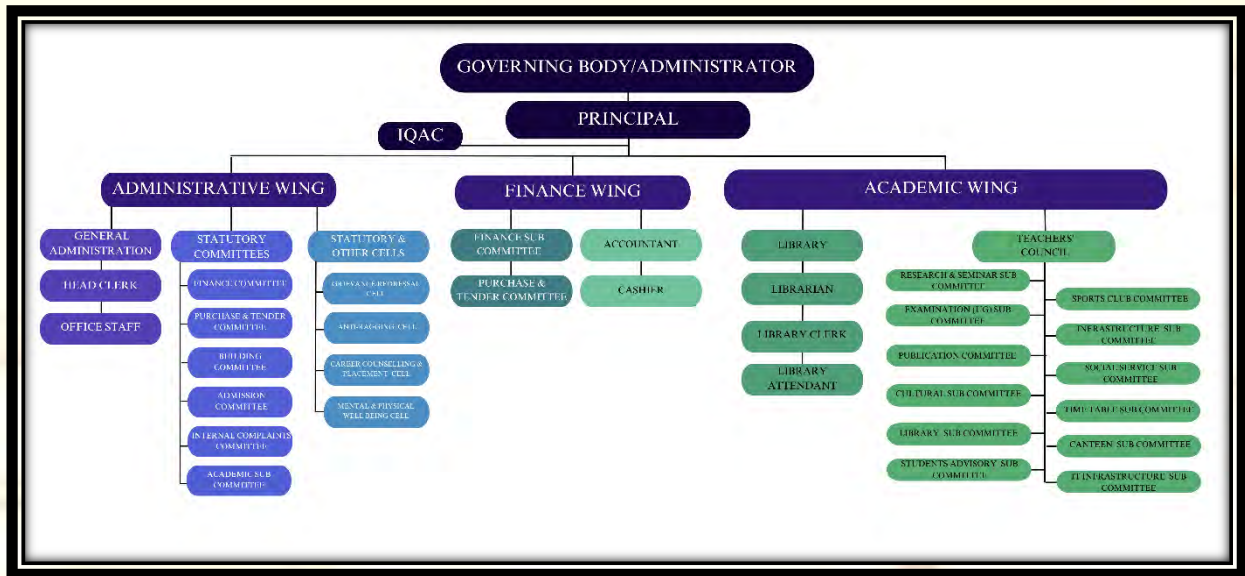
GOVERNING BODY/ADMINISTRATOR

PRINCIPAL

IQAC

ADMINISTRATIVE WING

GENERAL ADMINISTRATION

HEAD CLERK

OFFICE STAFF

STATUTORY COMMITTEES

FINANCE COMMITTEE

PURCHASE & TENDER COMMITTEE

BUILDING COMMITTEE

ADMISSION COMMITTEE

INTERNAL COMPLAINTS COMMITTEE

ACADEMIC SUB COMMITTEE

STATUTORY & OTHER CELLS

GRIEVANCE REDRESSAL CELL

ANTI-RAGGING CELL

CAREER COUNSELLING & PLACEMENT CELL

MENTAL & PHYSICAL WELL BEING CELL

FINANCE WING

FINANCE SUB COMMITTEE

PURCHASE & TENDER COMMITTEE

ACCOUNTANT

CASHIER

ACADEMIC WING

LIBRARY

LIBRARIAN

LIBRARY CLERK

LIBRARY ATTENDANT

TEACHERS' COUNCIL

RESEARCH & SEMINAR SUB COMMITTEE

EXAMINATION (UG) SUB COMMITTEE

PUBLICATION COMMITTEE

CULTURAL SUB COMMITTEE

LIBRARY SUB COMMITTEE

STUDENTS ADVISORY SUB COMMITTEE

SPORTS CLUB COMMITTEE

INFRASTRUCTURE SUB COMMITTEE

SOCIAL SERVICE SUB COMMITTEE

TIME TABLE SUB COMMITTEE

CANTEEN SUB COMMITTEE

IT INFRASTRUCTURE SUB COMMITTEE